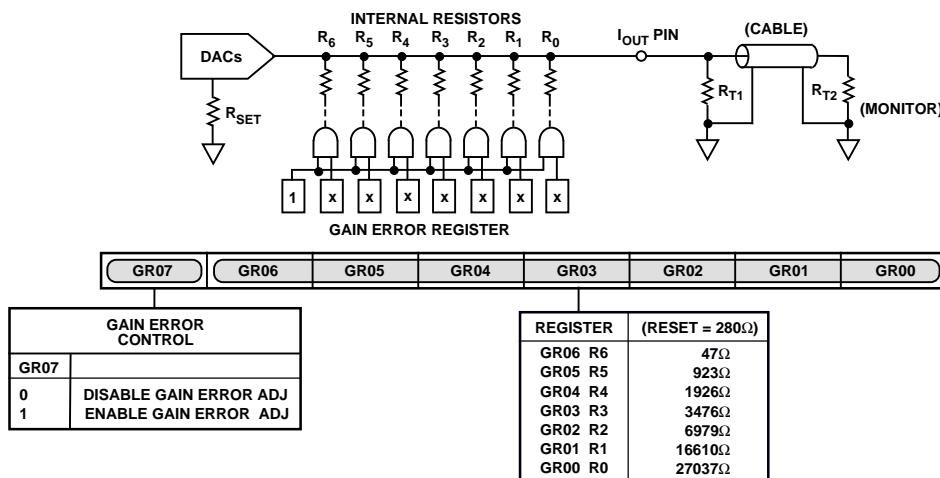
INTERNAL RESISTORS

DACs

$R_6$ $R_5$ $R_4$ $R_3$ $R_2$ $R_1$ $R_0$

$I_{OUT}$ PIN

(CABLE)

$R_{SET}$

$R_{T1}$

$R_{T2}$

(MONITOR)

1 x x x x x x x

GAIN ERROR REGISTER

| GR07 | GR06 | GR05 | GR04 | GR03 | GR02 | GR01 | GR00 |
|---|---|---|---|---|---|---|---|

GAIN ERROR CONTROL

| GR07 | |
|---|---|
| 0 | DISABLE GAIN ERROR ADJ |
| 1 | ENABLE GAIN ERROR ADJ |

| REGISTER | (RESET = 280Ω) |
|---|---|
| GR06 R6 | 47Ω |
| GR05 R5 | 923Ω |
| GR04 R4 | 1926Ω |
| GR03 R3 | 3476Ω |
| GR02 R2 | 6979Ω |
| GR01 R1 | 16610Ω |
| GR00 R0 | 27037Ω |